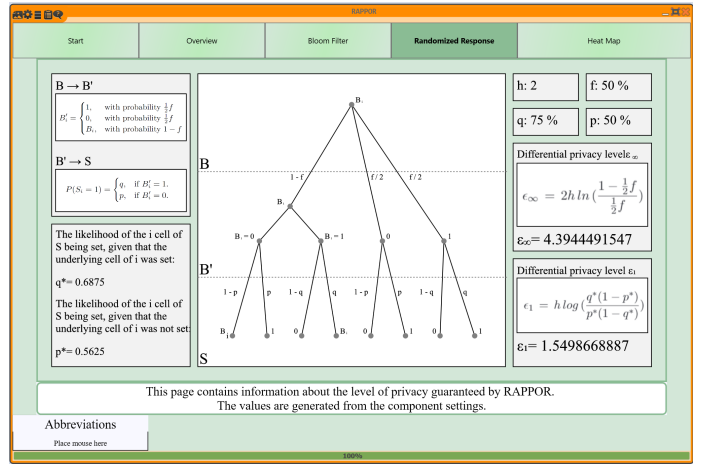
RAPPOR

Start | Overview | Bloom Filter | Randomized Response | Heat Map

B → B'

$B'_i = \begin{cases} 1, & \text{with probability } \frac{1}{2}f \\ 0, & \text{with probability } \frac{1}{2}f \\ B_i, & \text{with probability } 1-f \end{cases}$

B' → S

$P(S_i = 1) = \begin{cases} q, & \text{if } B'_i = 1. \\ p, & \text{if } B'_i = 0. \end{cases}$

The likelihood of the i cell of S being set, given that the underlying cell of i was set:

q*= 0.6875

The likelihood of the i cell of S being set, given that the underlying cell of i was not set:

p*= 0.5625

B
B'
S

$B_i$

1 - f
f / 2
f / 2

$B_i$
$B_i = 0$
$B_i = 1$
0
1

1 - p
p
1 - q
q
1 - p
p
1 - q
q

$B_i$
1
0
$B_i$
0
1
0
1

h: 2
f: 50 %
q: 75 %
p: 50 %

Differential privacy level $\epsilon_\infty$

$\epsilon_\infty = 2h\, ln\left(\frac{1-\frac{1}{2}f}{\frac{1}{2}f}\right)$

$\epsilon_\infty$= 4.3944491547

Differential privacy level $\epsilon_1$

$\epsilon_1 = h\, log\left(\frac{q^*(1-p^*)}{p^*(1-q^*)}\right)$

$\epsilon_1$= 1.5498668887

This page contains information about the level of privacy guaranteed by RAPPOR.
The values are generated from the component settings.

Abbreviations
Place mouse here

100%